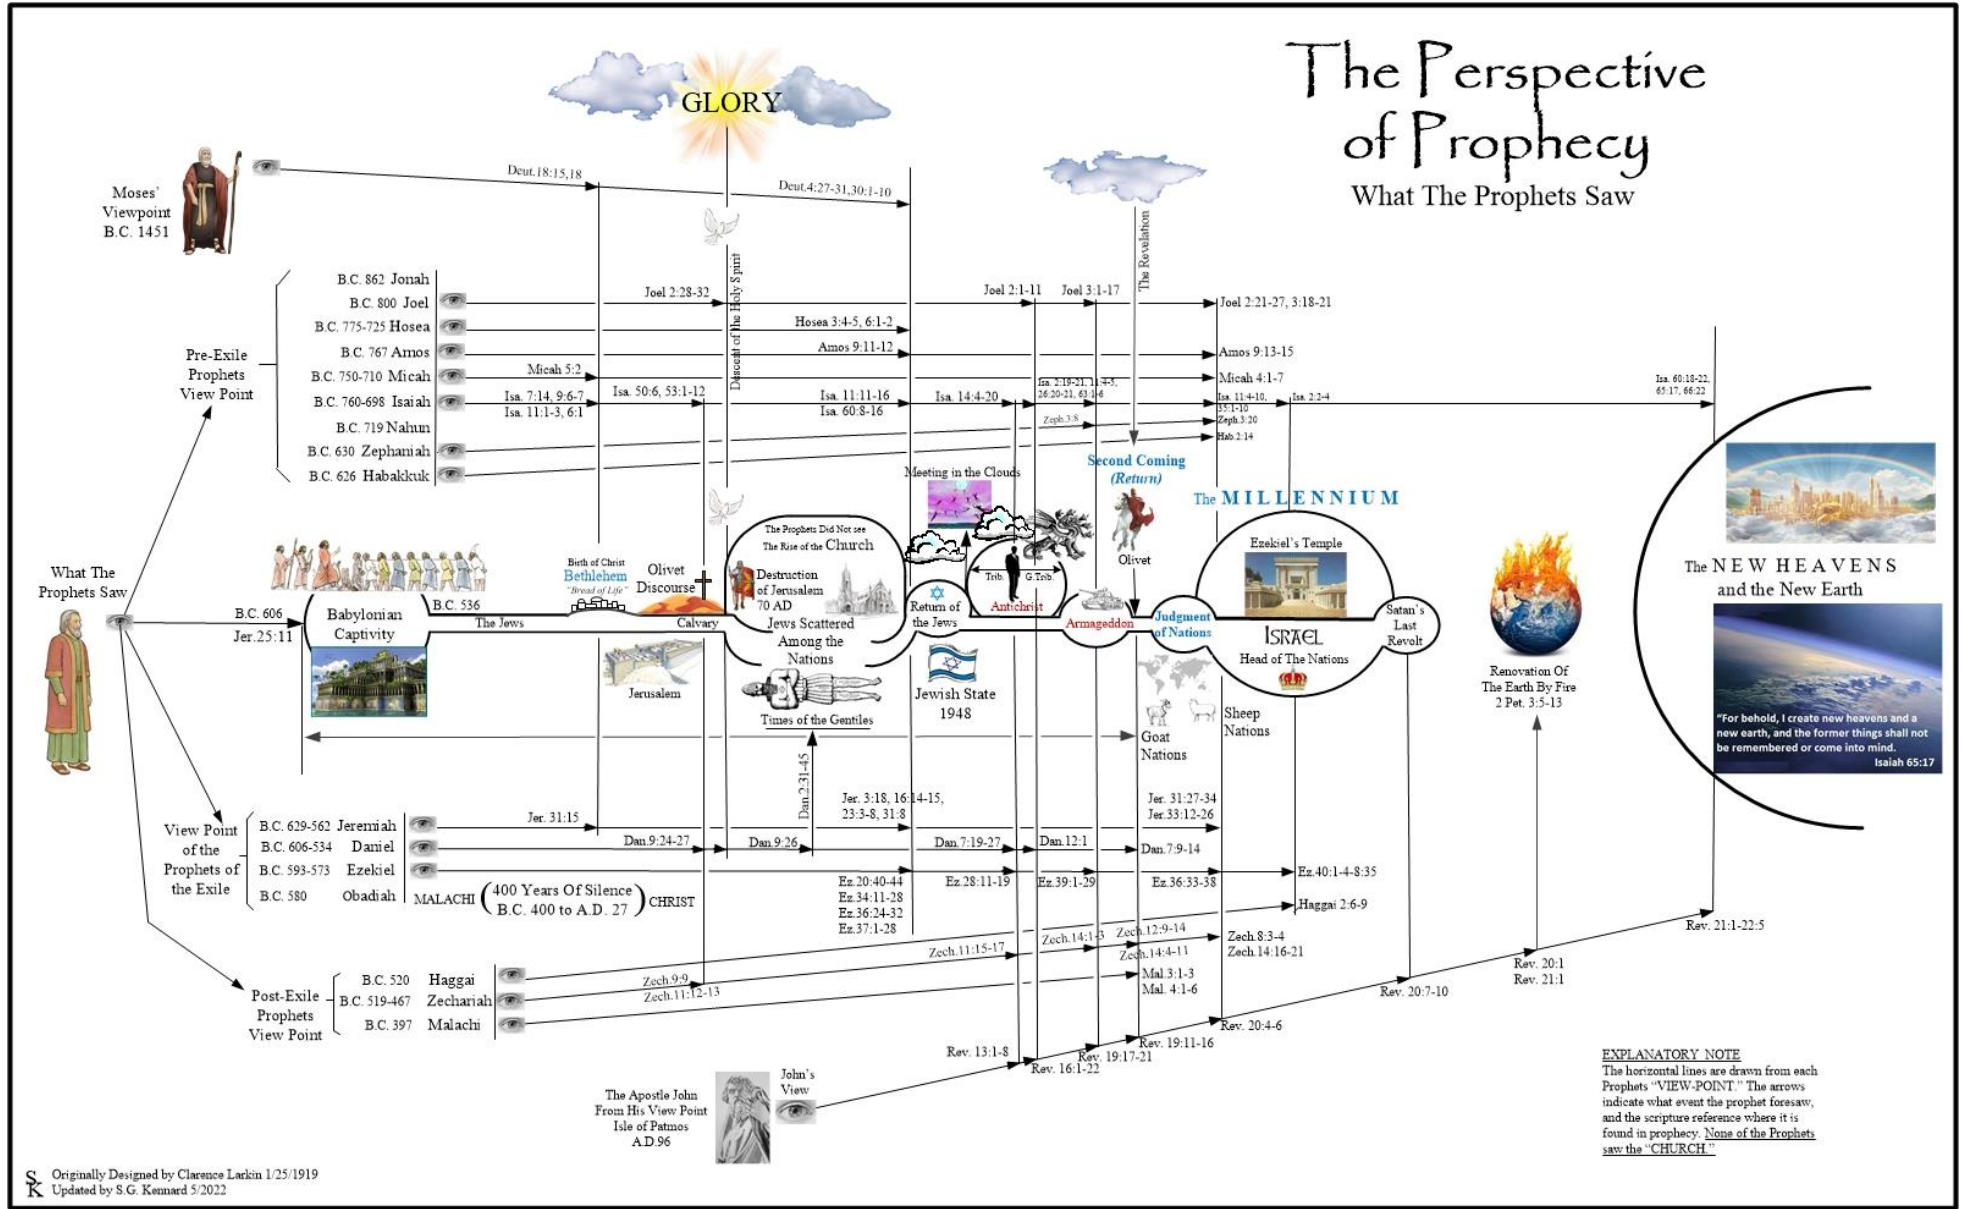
The Perspective of Prophecy
What The Prophets Saw

GLORY

Moses' Viewpoint B.C. 1451

Deut.18:15,18
Deut.4:27-31,30:1-10

Descent of the Holy Spirit
The Revelation

Pre-Exile Prophets View Point

B.C. 862 Jonah
B.C. 800 Joel
B.C. 775-725 Hosea
B.C. 767 Amos
B.C. 750-710 Micah
B.C. 760-698 Isaiah
B.C. 719 Nahum
B.C. 630 Zephaniah
B.C. 626 Habakkuk

Joel 2:28-32
Joel 2:1-11
Joel 3:1-17
Joel 2:21-27, 3:18-21
Hosea 3:4-5, 6:1-2
Amos 9:11-12
Amos 9:13-15
Micah 5:2
Micah 4:1-7
Isa. 7:14, 9:6-7
Isa. 11:1-3, 6:1
Isa. 50:6, 53:1-12
Isa. 11:11-16
Isa. 60:8-16
Isa. 14:4-20
Isa. 2:19-21, 11:4-5, 26:20-21, 63:1-6
Isa. 11:4-10, 35:1-10
Isa. 2:2-4
Isa. 60:18-22, 65:17, 66:22
Zeph.3:8
Zeph.3:20
Hab.2:14

Meeting in the Clouds
Second Coming (Return)
The MILLENNIUM

What The Prophets Saw

B.C. 606
Jer.25:11
Babylonian Captivity
B.C. 536
The Jews
Birth of Christ
Bethlehem
"Bread of Life"
Olivet Discourse
Calvary
The Prophets Did Not see The Rise of the Church
Destruction of Jerusalem 70 AD
Jews Scattered Among the Nations
Jerusalem
Times of the Gentiles
Return of the Jews
Jewish State 1948
Trib.
G.Trib.
Antichrist
Armageddon
Olivet
Judgment of Nations
Ezekiel's Temple
ISRAEL
Head of The Nations
Satan's Last Revolt
Goat Nations
Sheep Nations
Renovation Of The Earth By Fire 2 Pet. 3:5-13
The NEW HEAVENS and the New Earth
"For behold, I create new heavens and a new earth, and the former things shall not be remembered or come into mind.
Isaiah 65:17

Dan.2:31-45

View Point of the Prophets of the Exile

B.C. 629-562 Jeremiah
B.C. 606-534 Daniel
B.C. 593-573 Ezekiel
B.C. 580 Obadiah

Jer. 31:15
Jer. 3:18, 16:14-15, 23:3-8, 31:8
Jer. 31:27-34
Jer.33:12-26
Dan.9:24-27
Dan.9:26
Dan.7:19-27
Dan.12:1
Dan.7:9-14
Ez.20:40-44
Ez.34:11-28
Ez.36:24-32
Ez.37:1-28
Ez.28:11-19
Ez.39:1-29
Ez.36:33-38
Ez.40:1-4-8:35
Haggai 2:6-9

MALACHI (400 Years Of Silence B.C. 400 to A.D. 27) CHRIST

Post-Exile Prophets View Point

B.C. 520 Haggai
B.C. 519-467 Zechariah
B.C. 397 Malachi

Zech.9:9
Zech.11:12-13
Zech.11:15-17
Zech.14:1-3
Zech.12:9-14
Zech.14:4-11
Zech.8:3-4
Zech.14:16-21
Mal.3:1-3
Mal. 4:1-6
Rev. 21:1-22:5
Rev. 20:1
Rev. 21:1
Rev. 20:7-10
Rev. 20:4-6
Rev. 19:11-16
Rev. 19:17-21
Rev. 16:1-22
Rev. 13:1-8

The Apostle John From His View Point Isle of Patmos A.D.96
John's View

EXPLANATORY NOTE
The horizontal lines are drawn from each Prophets "VIEW-POINT." The arrows indicate what event the prophet foresaw, and the scripture reference where it is found in prophecy. None of the Prophets saw the "CHURCH."

SK
Originally Designed by Clarence Larkin 1/25/1919
Updated by S.G. Kennard 5/2022